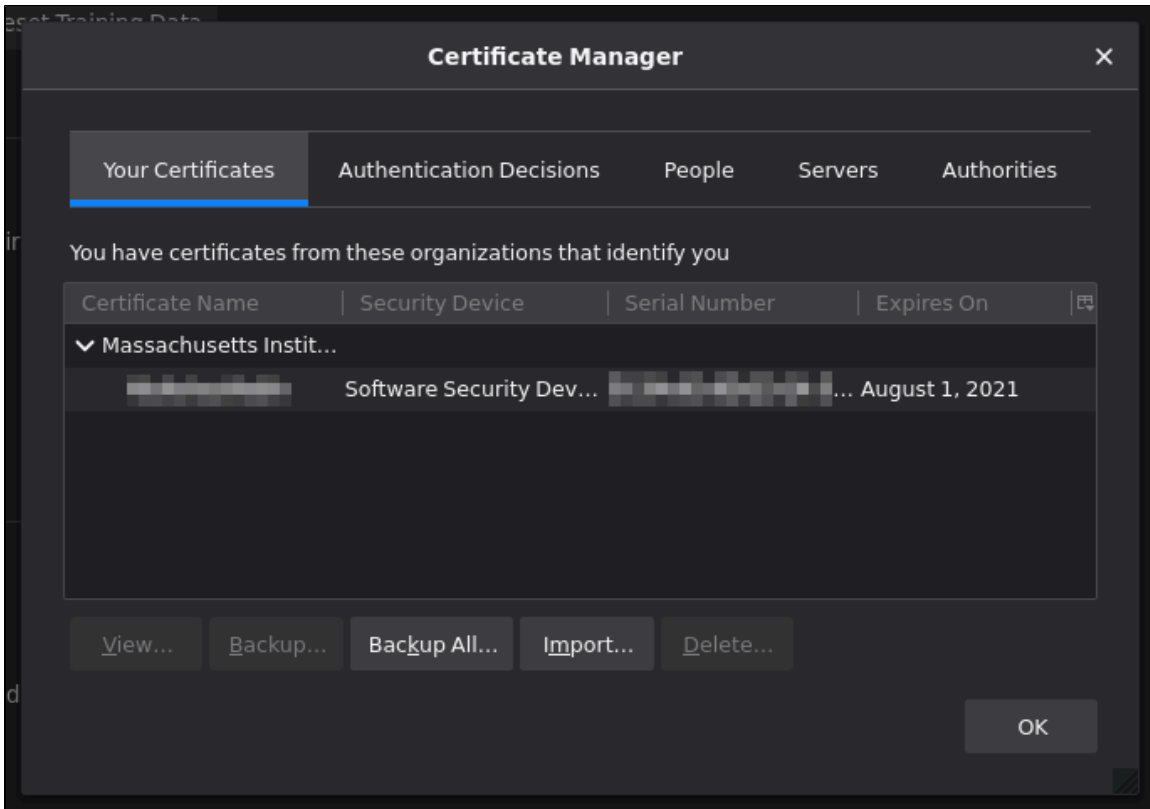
eset Training Data

Certificate Manager

×

Your Certificates | Authentication Decisions | People | Servers | Authorities

You have certificates from these organizations that identify you

| Certificate Name | Security Device | Serial Number | Expires On |
|---|---|---|---|
| ✓ Massachusetts Instit... | | | |
| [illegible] | Software Security Dev... | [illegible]... | August 1, 2021 |

View... Backup... Backup All... Import... Delete...

OK